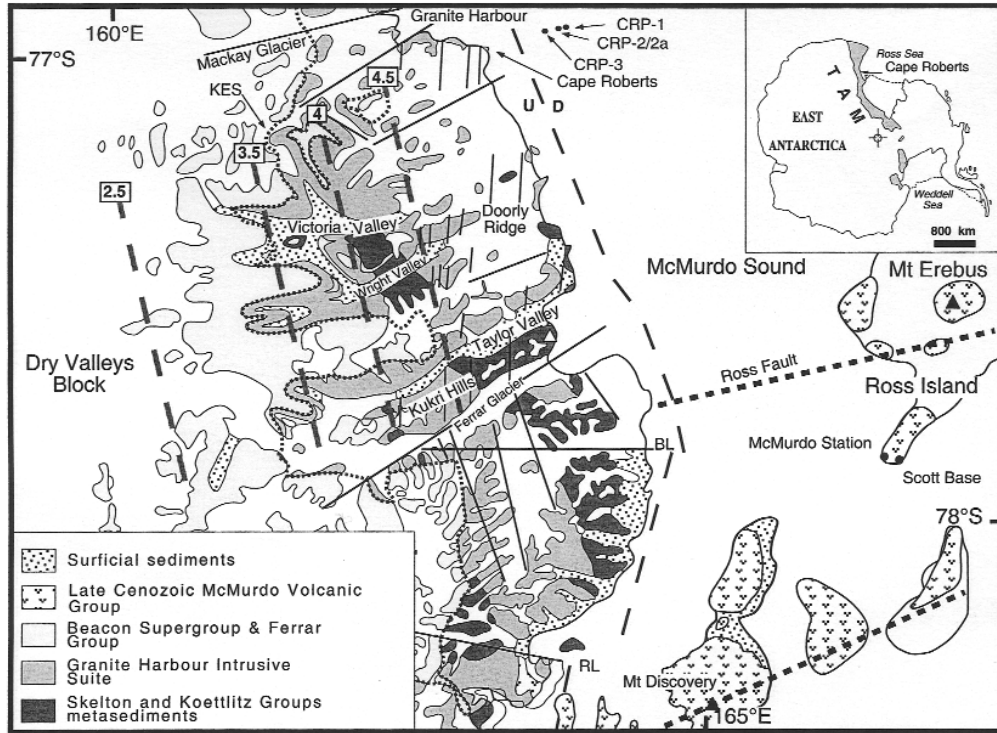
160°E
77°S
Granite Harbour
CRP-1
CRP-2/2a
CRP-3
Cape Roberts
Mackay Glacier
KES
4.5
4
3.5
2.5
U
D
Victoria Valley
Doorly Ridge
Wright Valley
Taylor Valley
Kukri Hills
Ferrar Glacier
Dry Valleys Block
McMurdo Sound
Mt Erebus
Ross Fault
Ross Island
McMurdo Station
Scott Base
BL
RL
78°S
Mt Discovery
165°E

Ross Sea
Cape Roberts
T
A
M
EAST
ANTARCTICA
Weddell Sea
800 km

Surficial sediments
Late Cenozoic McMurdo Volcanic Group
Beacon Supergroup & Ferrar Group
Granite Harbour Intrusive Suite
Skelton and Koettlitz Groups metasediments